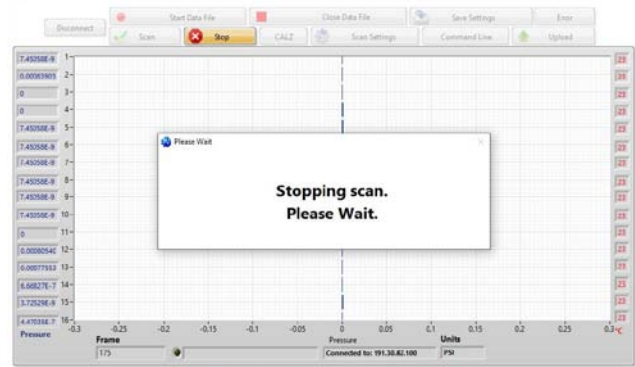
Disconnect
Start Data File
Close Data File
Save Settings
Error
Scan
Stop
CAL Z
Scan Settings
Command Line
Upload

7.45358E-9 1
0.00083903 2
0 3
0 4
7.45358E-9 5
7.45358E-9 6
7.45358E-9 7
7.45358E-9 8
7.45358E-9 9
7.45358E-9 10
0 11
0.00080540 12
0.00077553 13
6.66827E-7 14
3.72529E-9 15
-4.47035E-7 16
Pressure

23
23
23
23
23
23
23
23
23
23
23
23
23
23
23
23
°C

-0.3 -0.25 -0.2 -0.15 -0.1 -0.05 0 0.05 0.1 0.15 0.2 0.25 0.3

Please Wait
Stopping scan.
Please Wait.

Frame
175
Pressure
Connected to: 191.30.82.100
Units
PSI